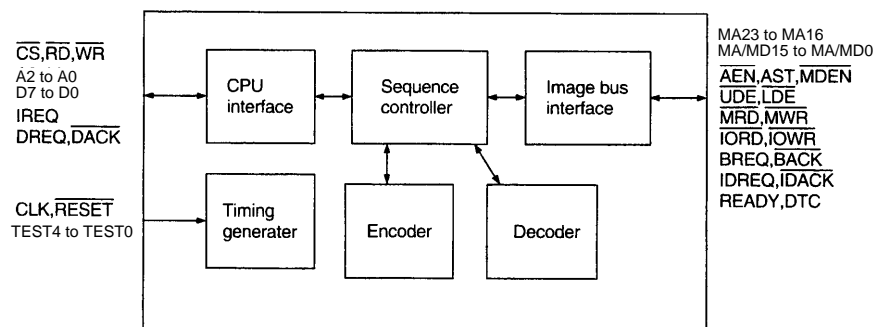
$\overline{CS}$,$\overline{RD}$,$\overline{WR}$
A2 to A0
D7 to D0
IREQ
DREQ,$\overline{DACK}$

CLK,$\overline{RESET}$
TEST4 to TEST0

CPU interface

Sequence controller

Image bus interface

Timing generater

Encoder

Decoder

MA23 to MA16
MA/MD15 to MA/MD0
$\overline{AEN}$,$\overline{AST}$,$\overline{MDEN}$
$\overline{UDE}$,$\overline{LDE}$
$\overline{MRD}$,$\overline{MWR}$
$\overline{IORD}$,$\overline{IOWR}$
BREQ,$\overline{BACK}$
IDREQ,$\overline{IDACK}$
READY,DTC